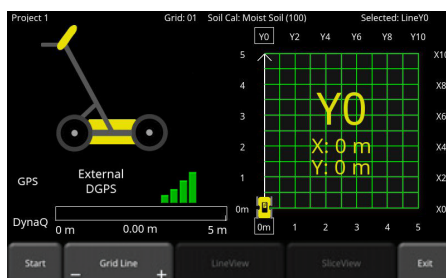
Project 1 Grid: 01 Soil Cal: Moist Soil (100) Selected: LineY0

Y0 Y2 Y4 Y6 Y8 Y10

5
4
3
2
1
0m

X10
X8
X6
X4
X2
X0

Y0
X: 0 m
Y: 0 m

0m 1 2 3 4 5

GPS
External DGPS

DynaQ
0 m 0.00 m 5 m

Start
Grid Line
–
+
LineView
SliceView
Exit